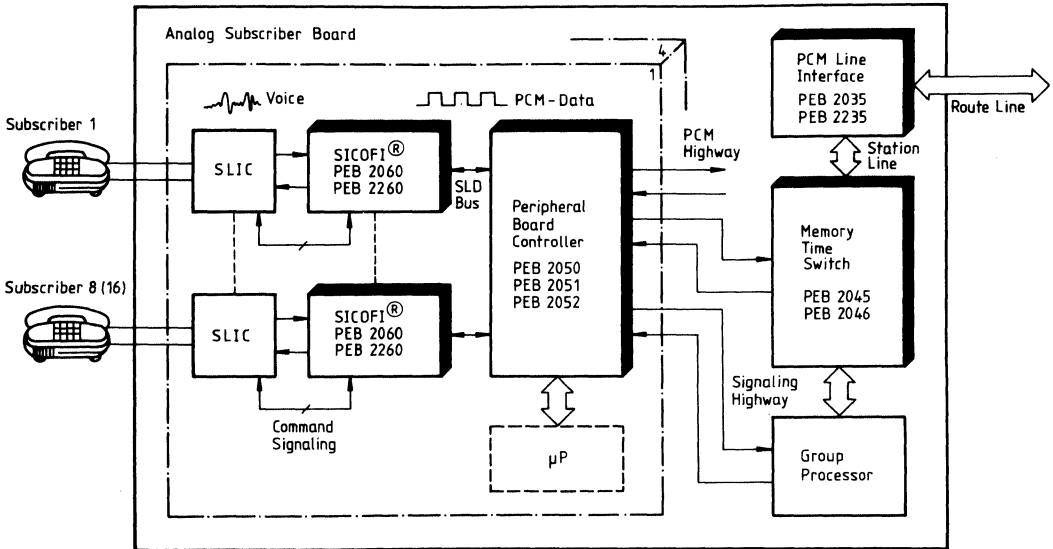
Analog Subscriber Board

4

1

Voice

PCM-Data

Subscriber 1

SLIC

SICOFI®
PEB 2060
PEB 2260

SLD Bus

Peripheral Board Controller

PEB 2050
PEB 2051
PEB 2052

PCM Highway

PCM Line Interface

PEB 2035
PEB 2235

Route Line

Station Line

Memory Time Switch

PEB 2045
PEB 2046

Subscriber 8 (16)

SLIC

SICOFI®
PEB 2060
PEB 2260

Command Signaling

μP

Signaling Highway

Group Processor